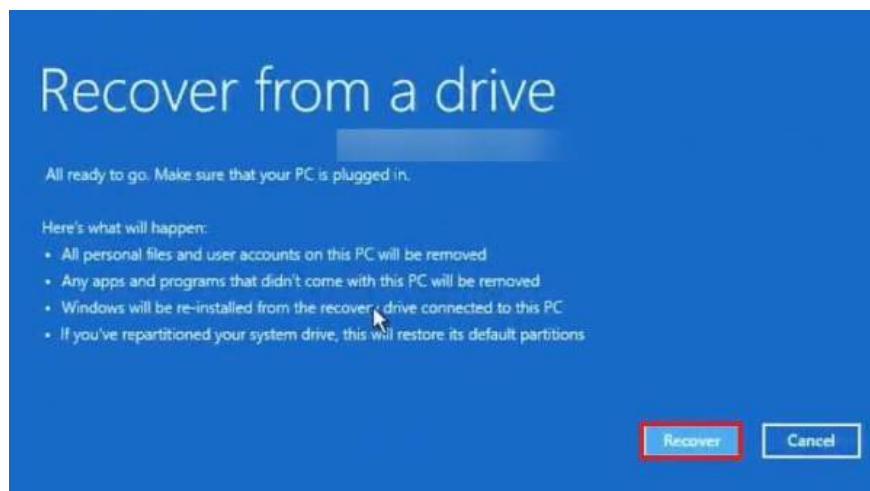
Recover from a drive

All ready to go. Make sure that your PC is plugged in.

Here's what will happen:
- All personal files and user accounts on this PC will be removed
- Any apps and programs that didn't come with this PC will be removed
- Windows will be re-installed from the recovery drive connected to this PC
- If you've repartitioned your system drive, this will restore its default partitions

Recover
Cancel